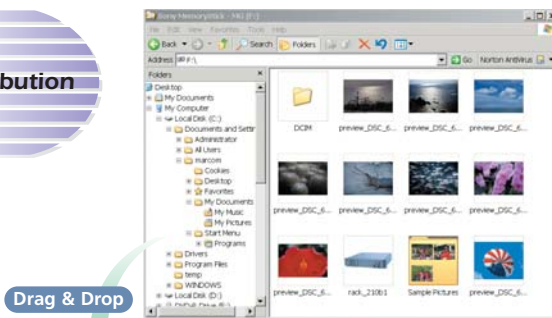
bution

Sony MemoryStick - MS (F:)

File Edit View Favorites Tools Help

Back Search Folders

Address F:\

Go Norton AntiVirus

Folders

Desktop
My Documents
My Computer
Local Disk (C:)
Documents and Settings
Administrator
All Users
marcom
Cookies
Desktop
Favorites
My Documents
My Music
My Pictures
Start Menu
Programs
Drivers
Program Files
temp
WINDOWS
Local Disk (D:)
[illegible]

DCIM
preview_DSC_6...
preview_DSC_6...
preview_DSC_6...
preview_DSC_6...
preview_DSC_6...
preview_DSC_6...
preview_DSC_6...
preview_DSC_6...
rack_210b1
Sample Pictures
preview_DSC_6...

Drag & Drop